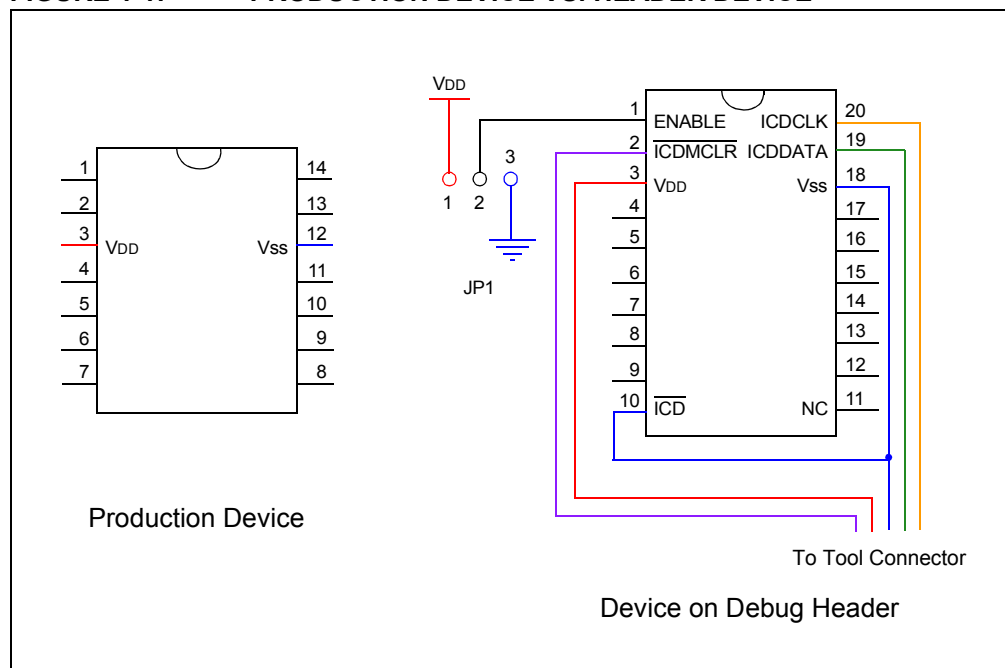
1
2
3 VDD
4
5
6
7

14
13
12 Vss
11
10
9
8

Production Device

VDD
1 2 3
JP1

1 ENABLE
2 $\overline{\text{ICDMCLR}}$
3 VDD
4
5
6
7
8
9
10 $\overline{\text{ICD}}$

20 ICDCLK
19 ICDDATA
18 Vss
17
16
15
14
13
12
11 NC

To Tool Connector

Device on Debug Header